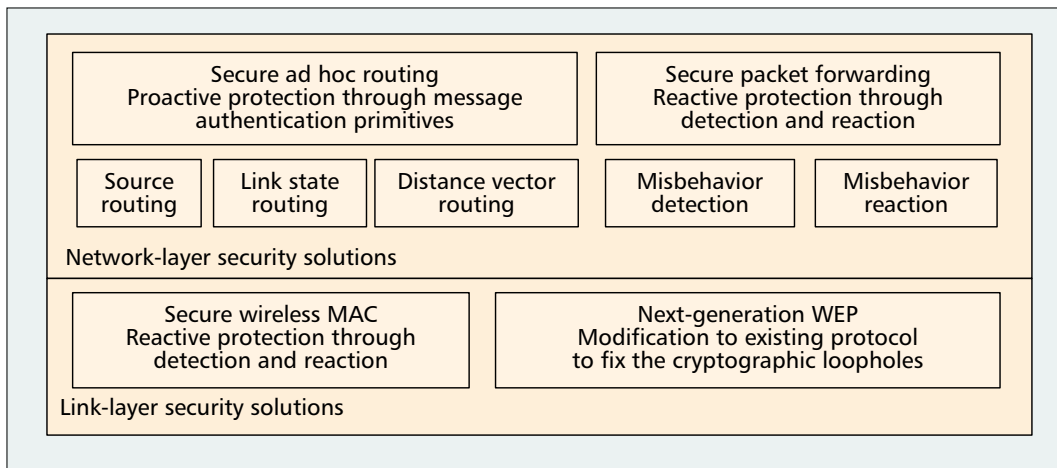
Secure ad hoc routing
Proactive protection through message authentication primitives

Secure packet forwarding
Reactive protection through detection and reaction

Source routing

Link state routing

Distance vector routing

Misbehavior detection

Misbehavior reaction

Network-layer security solutions

Secure wireless MAC
Reactive protection through detection and reaction

Next-generation WEP
Modification to existing protocol to fix the cryptographic loopholes

Link-layer security solutions